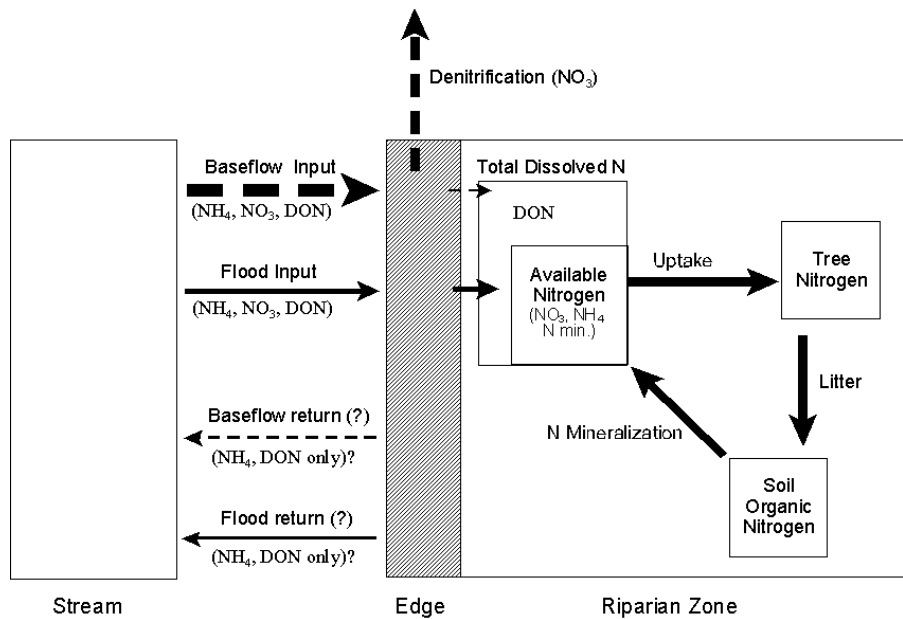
Denitrification ($NO_3$)

Baseflow Input
($NH_4$, $NO_3$, DON)

Total Dissolved N

DON

Flood Input
($NH_4$, $NO_3$, DON)

Available Nitrogen
($NO_3$, $NH_4$
N min.)

Uptake

Tree Nitrogen

Litter

N Mineralization

Baseflow return (?)
($NH_4$, DON only)?

Soil Organic Nitrogen

Flood return (?)
($NH_4$, DON only)?

Stream

Edge

Riparian Zone